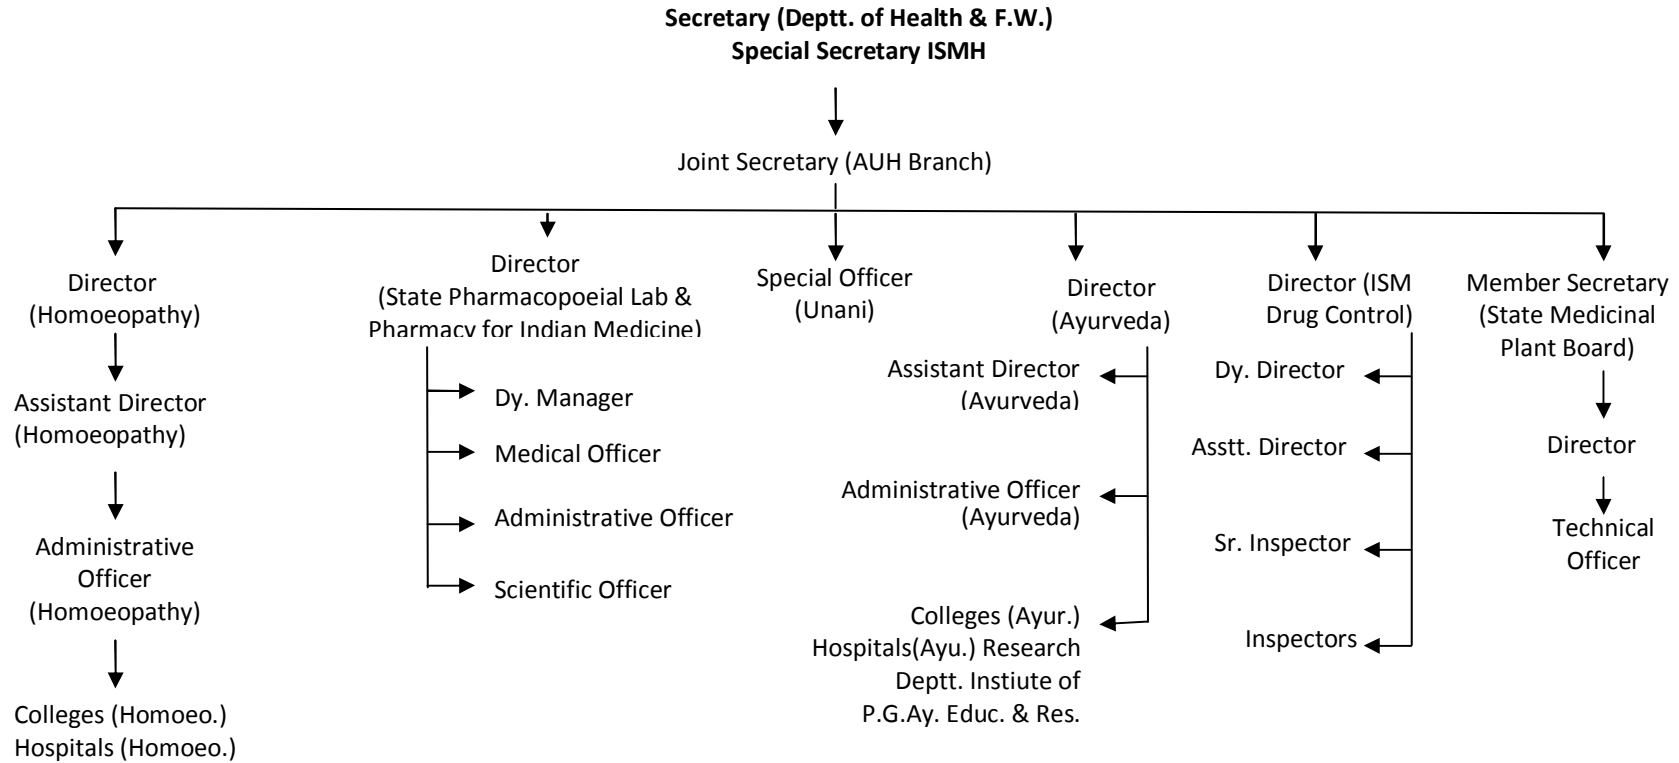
**Secretary (Deptt. of Health & F.W.)**
**Special Secretary ISMH**

Joint Secretary (AUH Branch)

Director (Homoeopathy)

Assistant Director (Homoeopathy)

Administrative Officer (Homoeopathy)

Colleges (Homoeo.) Hospitals (Homoeo.)

Director (State Pharmacopoeial Lab & Pharmacy for Indian Medicine)

Dy. Manager

Medical Officer

Administrative Officer

Scientific Officer

Special Officer (Unani)

Director (Ayurveda)

Assistant Director (Ayurveda)

Administrative Officer (Ayurveda)

Colleges (Ayur.) Hospitals(Ayu.) Research Deptt. Instiute of P.G.Ay. Educ. & Res.

Director (ISM Drug Control)

Dy. Director

Asstt. Director

Sr. Inspector

Inspectors

Member Secretary (State Medicinal Plant Board)

Director

Technical Officer